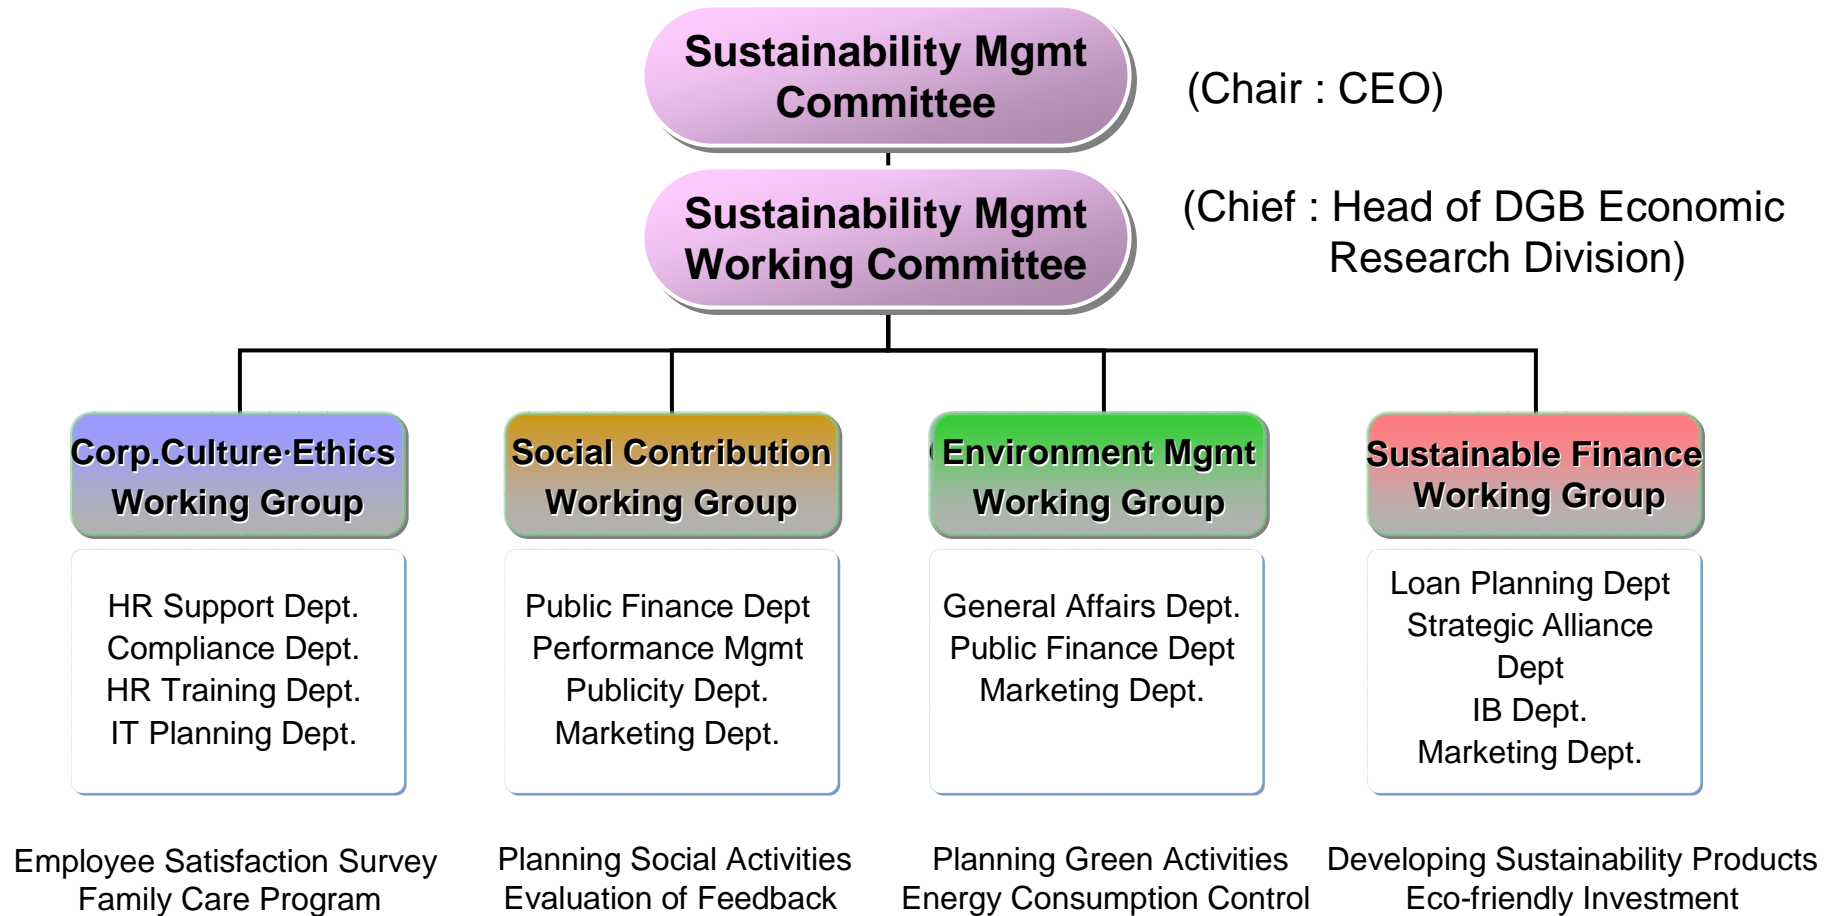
Sustainability Mgmt Committee

(Chair : CEO)

Sustainability Mgmt Working Committee

(Chief : Head of DGB Economic Research Division)

Corp.Culture·Ethics Working Group

HR Support Dept.
Compliance Dept.
HR Training Dept.
IT Planning Dept.

Employee Satisfaction Survey
Family Care Program

Social Contribution Working Group

Public Finance Dept
Performance Mgmt
Publicity Dept.
Marketing Dept.

Planning Social Activities
Evaluation of Feedback

Environment Mgmt Working Group

General Affairs Dept.
Public Finance Dept
Marketing Dept.

Planning Green Activities
Energy Consumption Control

Sustainable Finance Working Group

Loan Planning Dept
Strategic Alliance Dept
IB Dept.
Marketing Dept.

Developing Sustainability Products
Eco-friendly Investment